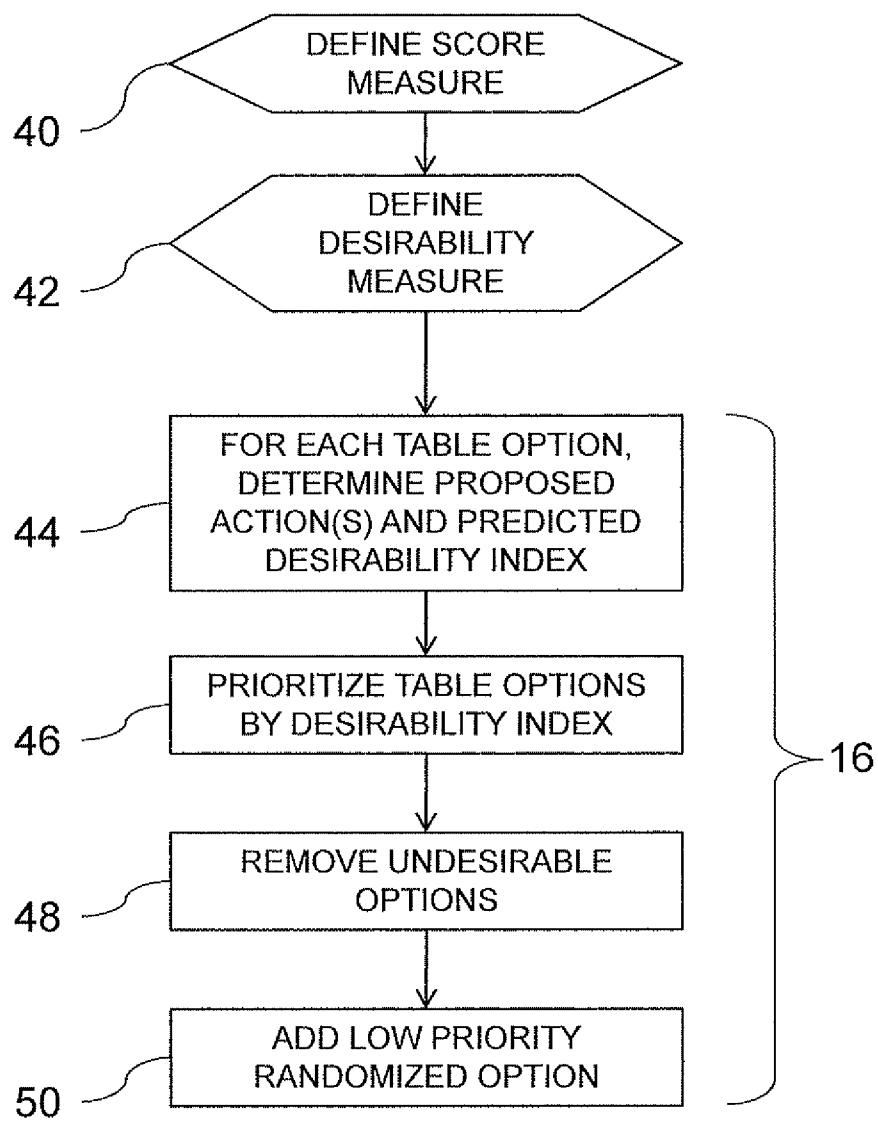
DEFINE SCORE MEASURE

40

DEFINE DESIRABILITY MEASURE

42

FOR EACH TABLE OPTION, DETERMINE PROPOSED ACTION(S) AND PREDICTED DESIRABILITY INDEX

44

PRIORITIZE TABLE OPTIONS BY DESIRABILITY INDEX

46

REMOVE UNDESIRABLE OPTIONS

48

ADD LOW PRIORITY RANDOMIZED OPTION

50

16